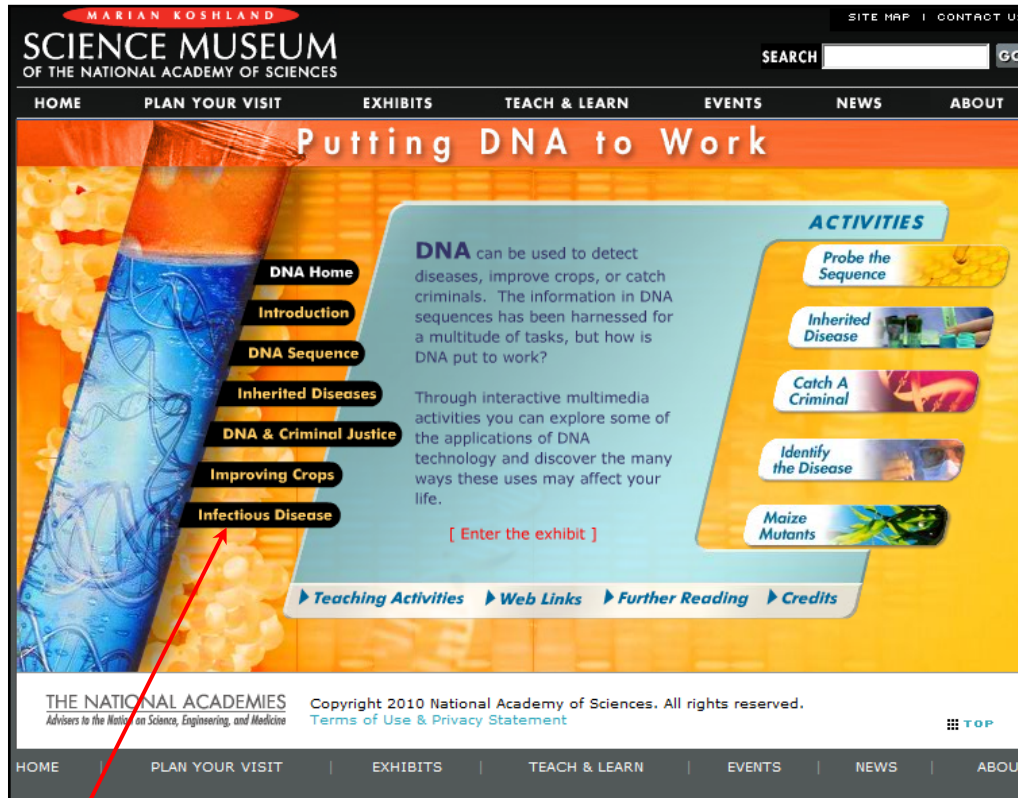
MARIAN KOSHLAND
SCIENCE MUSEUM
OF THE NATIONAL ACADEMY OF SCIENCES

SITE MAP | CONTACT U

SEARCH GO

HOME PLAN YOUR VISIT EXHIBITS TEACH & LEARN EVENTS NEWS ABOUT

Putting DNA to Work

DNA Home
Introduction
DNA Sequence
Inherited Diseases
DNA & Criminal Justice
Improving Crops
Infectious Disease

DNA can be used to detect diseases, improve crops, or catch criminals. The information in DNA sequences has been harnessed for a multitude of tasks, but how is DNA put to work?

Through interactive multimedia activities you can explore some of the applications of DNA technology and discover the many ways these uses may affect your life.

[ Enter the exhibit ]

ACTIVITIES
Probe the Sequence
Inherited Disease
Catch A Criminal
Identify the Disease
Maize Mutants

Teaching Activities Web Links Further Reading Credits

THE NATIONAL ACADEMIES
Advisers to the Nation on Science, Engineering, and Medicine

Copyright 2010 National Academy of Sciences. All rights reserved.
Terms of Use & Privacy Statement

TOP

HOME | PLAN YOUR VISIT | EXHIBITS | TEACH & LEARN | EVENTS | NEWS | ABOU